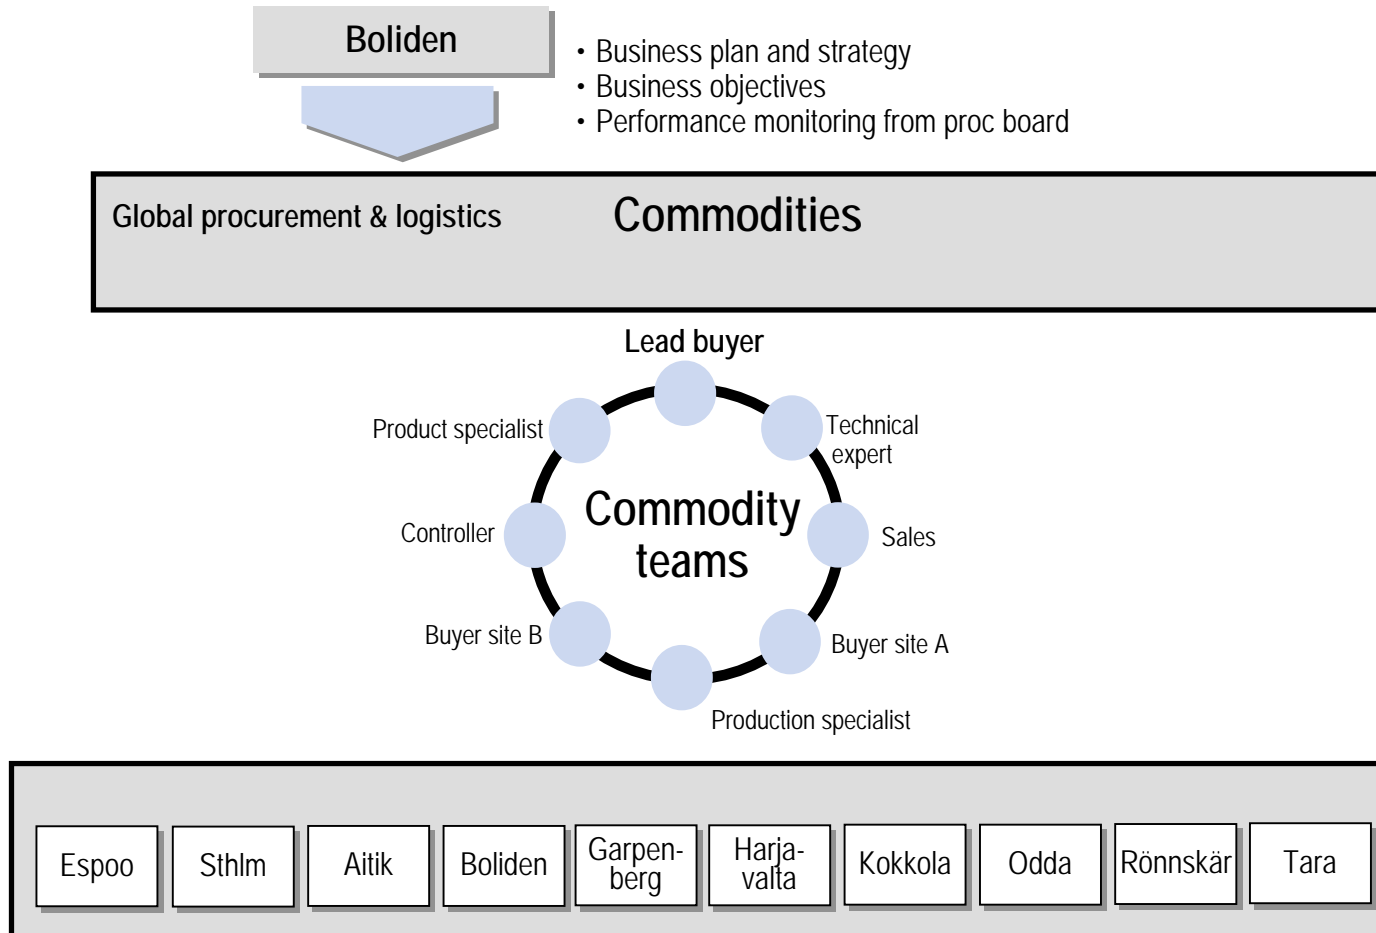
Boliden

• Business plan and strategy
• Business objectives
• Performance monitoring from proc board

Global procurement & logistics

Commodities

Lead buyer

Technical expert

Sales

Buyer site A

Production specialist

Buyer site B

Controller

Product specialist

Commodity teams

Espoo

Sthlm

Aitik

Boliden

Garpenberg

Harjavalta

Kokkola

Odda

Rönnskär

Tara